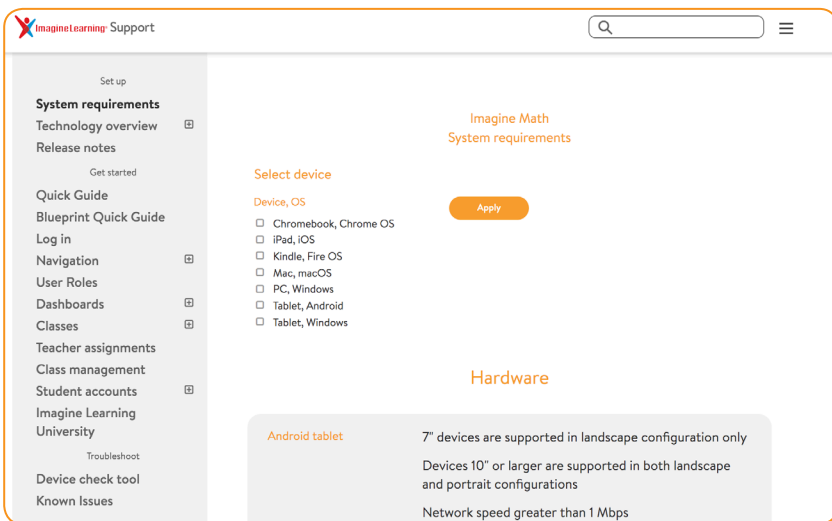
Imagine Learning Support

Set up

System requirements

Technology overview ⊞

Release notes

Get started

Quick Guide

Blueprint Quick Guide

Log in

Navigation ⊞

User Roles

Dashboards ⊞

Classes ⊞

Teacher assignments

Class management

Student accounts ⊞

Imagine Learning University

Troubleshoot

Device check tool

Known Issues

Imagine Math
System requirements

Select device

Device, OS

☐ Chromebook, Chrome OS
☐ iPad, iOS
☐ Kindle, Fire OS
☐ Mac, macOS
☐ PC, Windows
☐ Tablet, Android
☐ Tablet, Windows

Apply

Hardware

Android tablet

7" devices are supported in landscape configuration only

Devices 10" or larger are supported in both landscape and portrait configurations

Network speed greater than 1 Mbps